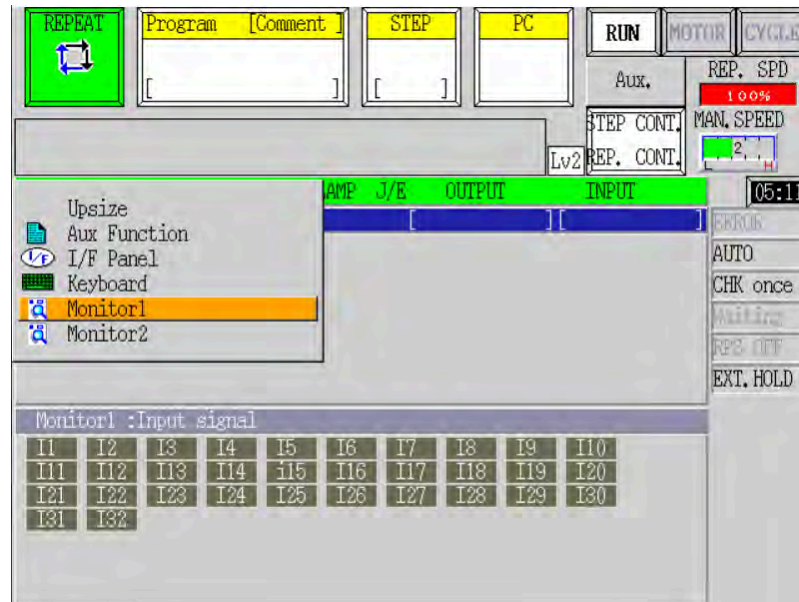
REPEAT

Program [Comment ]
[ ]

STEP
[ ]

PC

RUN MOTOR CYCLE

Aux.

REP. SPD
100%

STEP CONT.
Lv2 REP. CONT.

MAN. SPEED
2
L H

AMP J/E OUTPUT INPUT
[ ][ ]

05:11

Upsize
Aux Function
I/F Panel
Keyboard
Monitor1
Monitor2

ERROR
AUTO
CHK once
Waiting
RPS OFF
EXT. HOLD

Monitor1 :Input signal

| I1 | I2 | I3 | I4 | I5 | I6 | I7 | I8 | I9 | I10 |
|---|---|---|---|---|---|---|---|---|---|
| I11 | I12 | I13 | I14 | i15 | I16 | I17 | I18 | I19 | I20 |
| I21 | I22 | I23 | I24 | I25 | I26 | I27 | I28 | I29 | I30 |
| I31 | I32 | | | | | | | | |